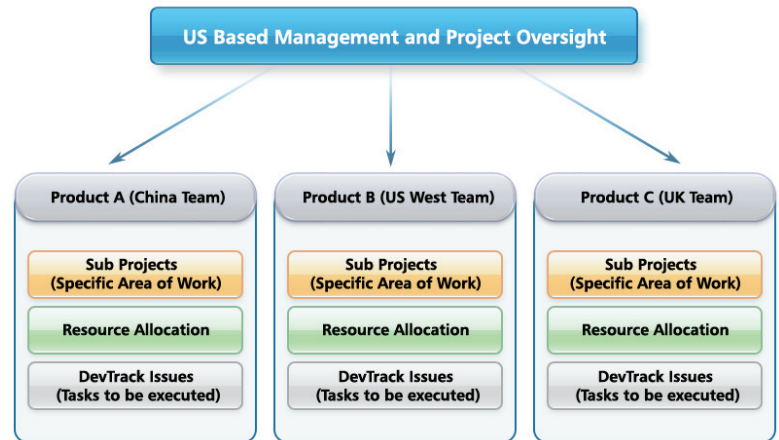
US Based Management and Project Oversight

Product A (China Team)

Sub Projects
(Specific Area of Work)

Resource Allocation

DevTrack Issues
(Tasks to be executed)

Product B (US West Team)

Sub Projects
(Specific Area of Work)

Resource Allocation

DevTrack Issues
(Tasks to be executed)

Product C (UK Team)

Sub Projects
(Specific Area of Work)

Resource Allocation

DevTrack Issues
(Tasks to be executed)